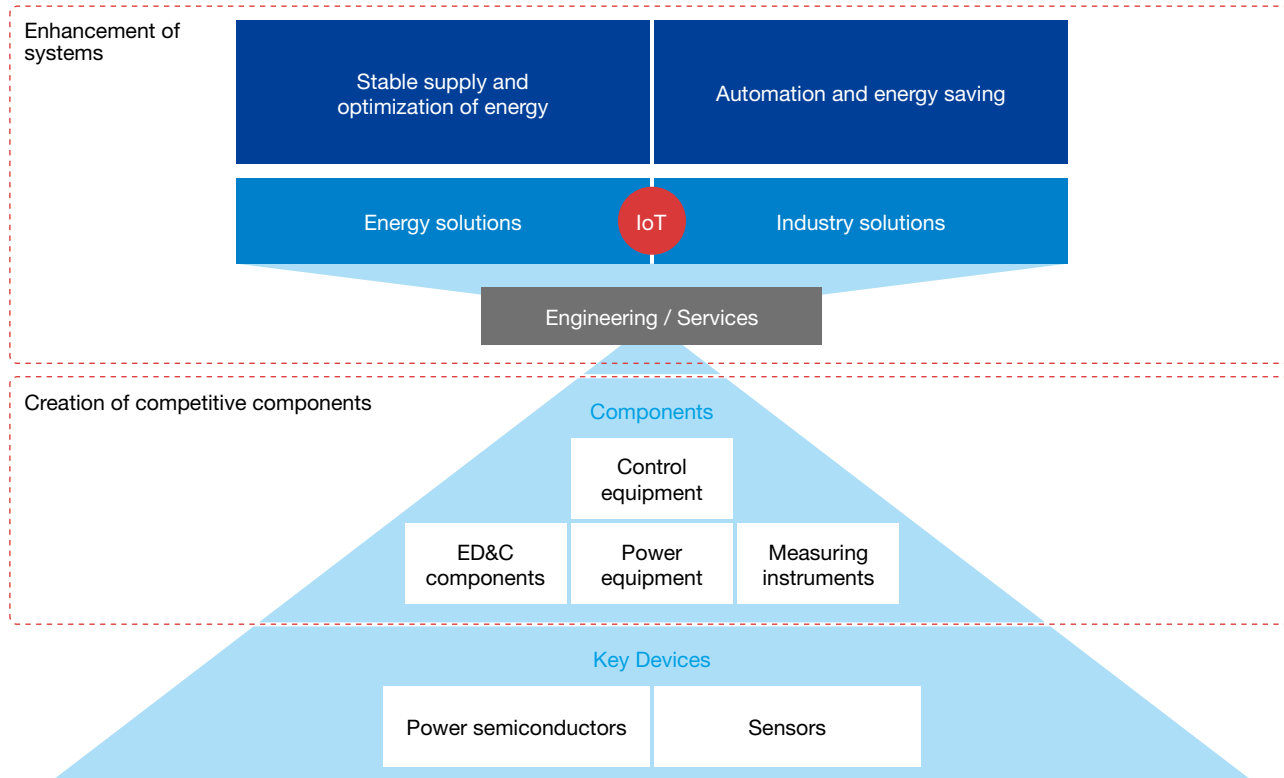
Enhancement of systems

Stable supply and optimization of energy

Automation and energy saving

Energy solutions

IoT

Industry solutions

Engineering / Services

Creation of competitive components

Components

Control equipment

ED&C components

Power equipment

Measuring instruments

Key Devices

Power semiconductors

Sensors